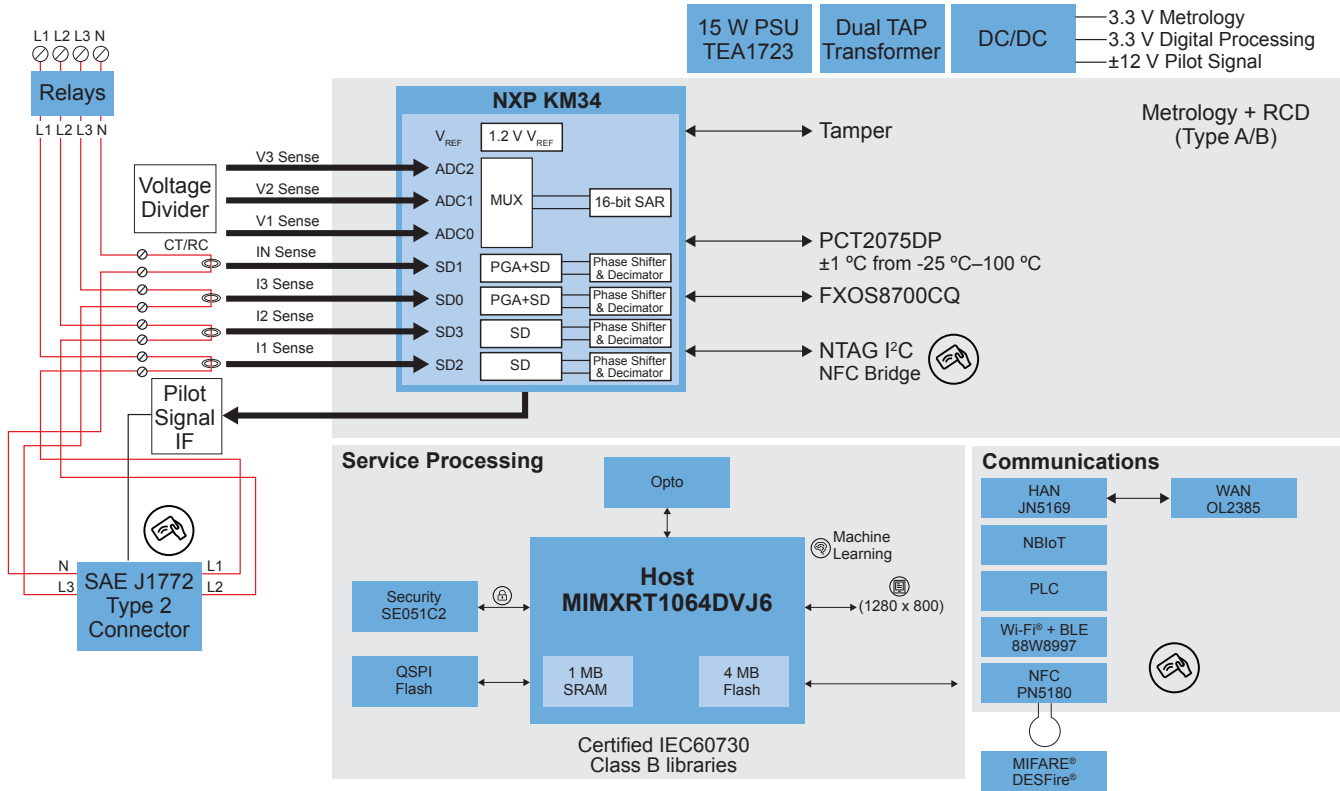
15 W PSU TEA1723

Dual TAP Transformer

DC/DC

3.3 V Metrology
3.3 V Digital Processing
±12 V Pilot Signal

L1 L2 L3 N

Relays

L1 L2 L3 N

Metrology + RCD (Type A/B)

NXP KM34

$V_{REF}$

1.2 V $V_{REF}$

Tamper

Voltage Divider

V3 Sense
ADC2

V2 Sense
ADC1

MUX

16-bit SAR

V1 Sense
ADC0

CT/RC

IN Sense
SD1

PGA+SD

Phase Shifter & Decimator

PCT2075DP
±1 ºC from -25 ºC–100 ºC

I3 Sense
SD0

PGA+SD

Phase Shifter & Decimator

FXOS8700CQ

I2 Sense
SD3

SD

Phase Shifter & Decimator

I1 Sense
SD2

SD

Phase Shifter & Decimator

NTAG I²C
NFC Bridge

Pilot Signal IF

Service Processing

Opto

Machine Learning

Host MIMXRT1064DVJ6

Security SE051C2

(1280 x 800)

QSPI Flash

1 MB SRAM

4 MB Flash

Certified IEC60730 Class B libraries

Communications

HAN JN5169

WAN OL2385

NBIoT

PLC

Wi-Fi® + BLE 88W8997

NFC PN5180

MIFARE® DESFire®

N
L1
L3
L2
SAE J1772 Type 2 Connector